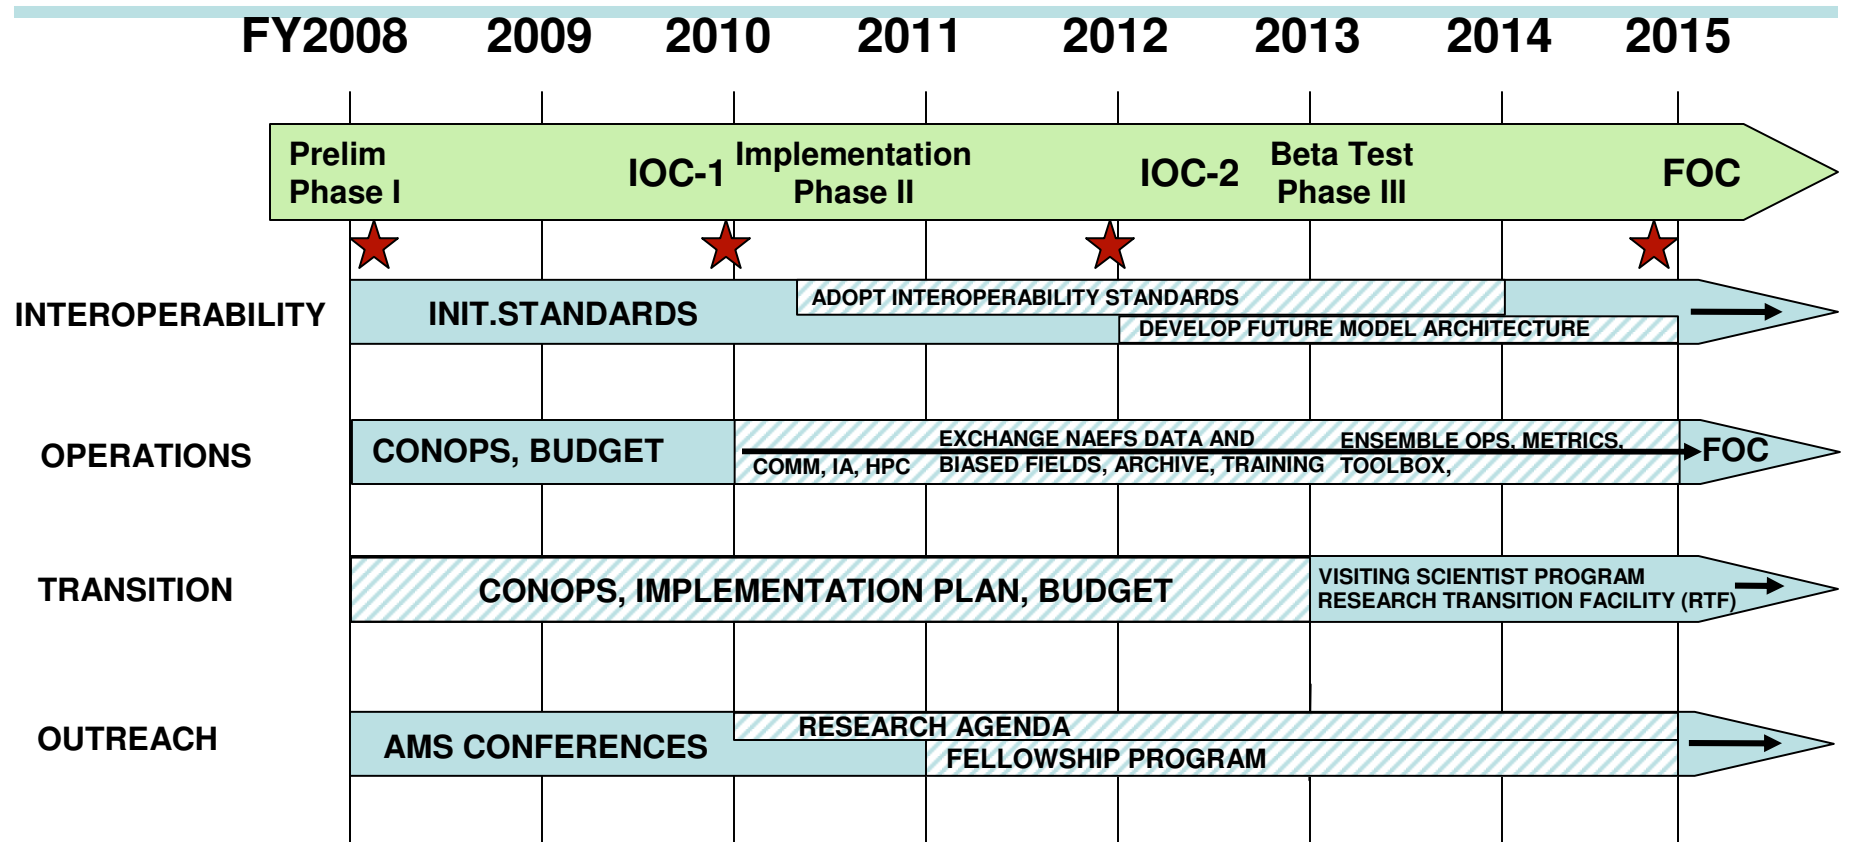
FY2008 2009 2010 2011 2012 2013 2014 2015

Prelim Phase I

IOC-1

Implementation Phase II

IOC-2

Beta Test Phase III

FOC

INTEROPERABILITY

INIT.STANDARDS

ADOPT INTEROPERABILITY STANDARDS

DEVELOP FUTURE MODEL ARCHITECTURE

OPERATIONS

CONOPS, BUDGET

COMM, IA, HPC

EXCHANGE NAEFS DATA AND BIASED FIELDS, ARCHIVE, TRAINING

ENSEMBLE OPS, METRICS, TOOLBOX,

FOC

TRANSITION

CONOPS, IMPLEMENTATION PLAN, BUDGET

VISITING SCIENTIST PROGRAM
RESEARCH TRANSITION FACILITY (RTF)

OUTREACH

AMS CONFERENCES

RESEARCH AGENDA

FELLOWSHIP PROGRAM